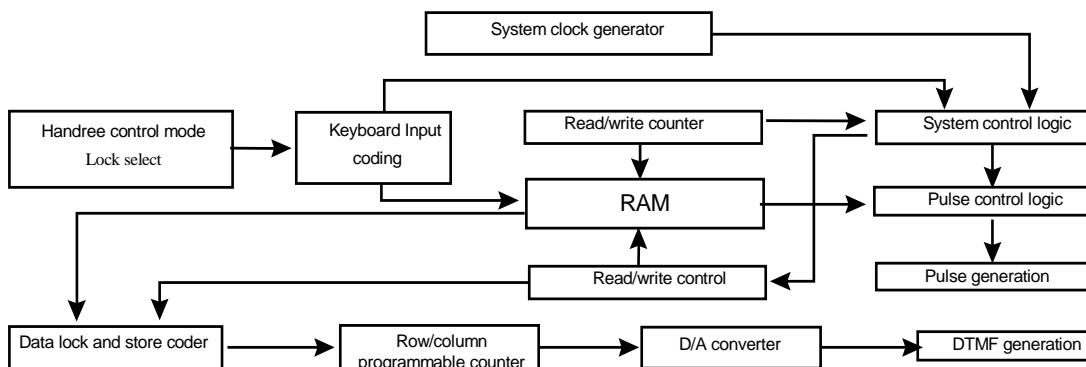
System clock generator

Handree control mode
Lock select

Keyboard Input coding

Read/write counter

System control logic

RAM

Pulse control logic

Pulse generation

Read/write control

Data lock and store coder

Row/column programmable counter

D/A converter

DTMF generation